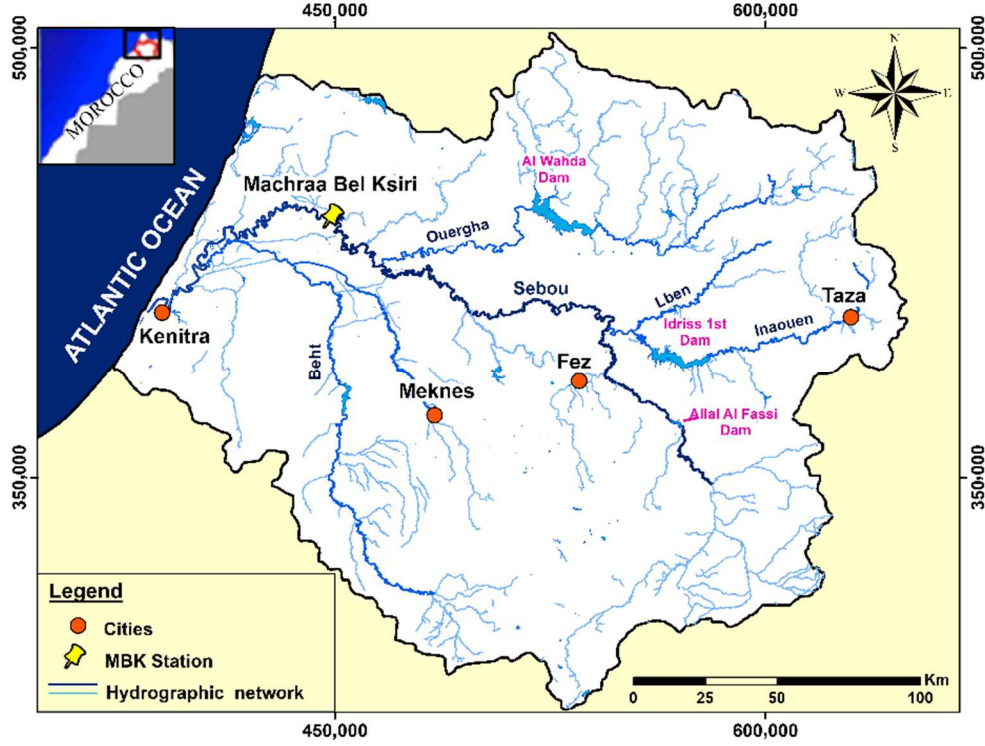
450,000

600,000

500,000

500,000

MOROCCO

N
W
E
S

ATLANTIC OCEAN

Machraa Bel Ksiri

Al Wahda Dam

Ouergha

Sebou

Lben

Taza

Kenitra

Idriss 1st Dam

Inaouen

Beht

Fez

Meknes

Allal Al Fassi Dam

350,000

350,000

Legend

Cities

MBK Station

Hydrographic network

Km

0 25 50 100

450,000

600,000